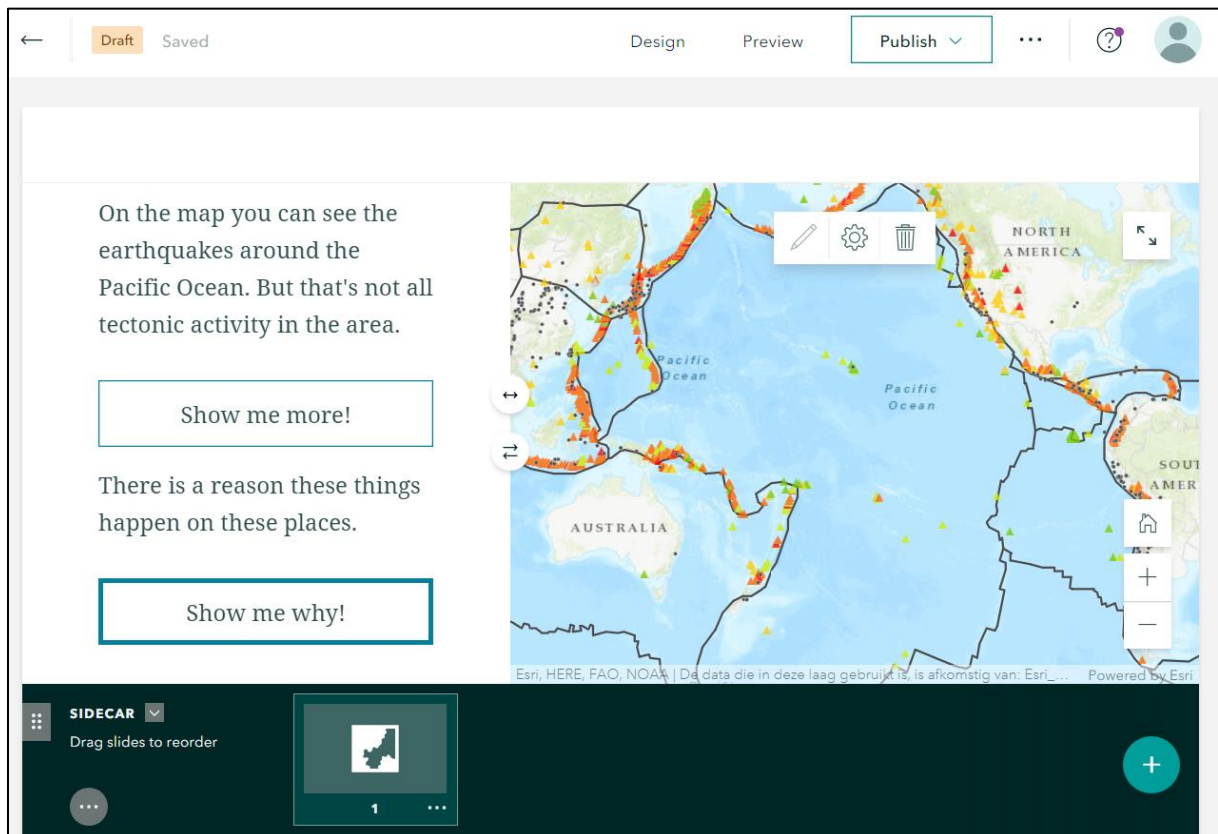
← Draft Saved

Design Preview Publish ⌵ ···

On the map you can see the earthquakes around the Pacific Ocean. But that's not all tectonic activity in the area.

Show me more!

There is a reason these things happen on these places.

Show me why!

NORTH AMERICA

Pacific Ocean

Pacific Ocean

AUSTRALIA

SOUT AMER

+

—

Esri, HERE, FAO, NOAA | De data die in deze laag gebruikt is, is afkomstig van: Esri_... Powered by Esri

SIDECAR

Drag slides to reorder

1 ···

+